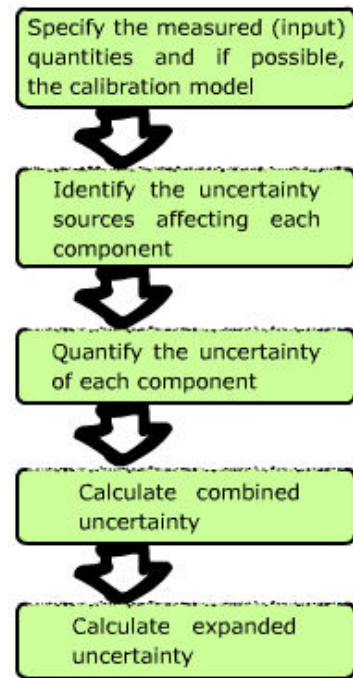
Specify the measured (input) quantities and if possible, the calibration model

Identify the uncertainty sources affecting each component

Quantify the uncertainty of each component

Calculate combined uncertainty

Calculate expanded uncertainty